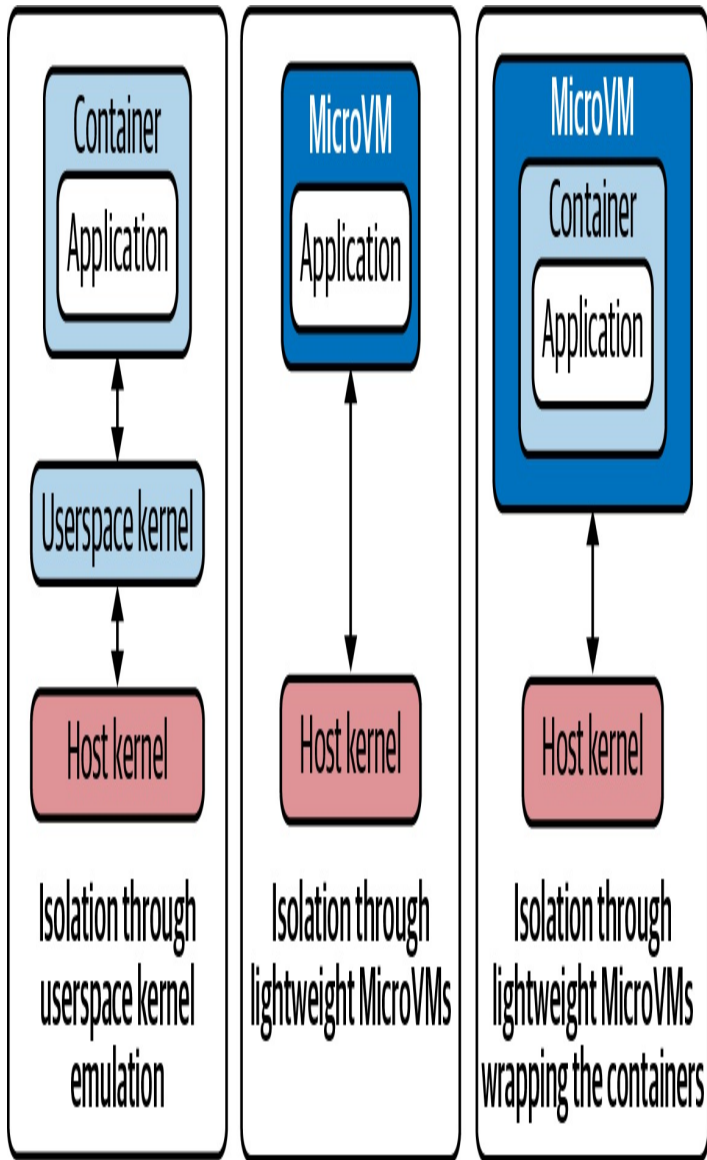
Container

Application

Userspace kernel

Host kernel

Isolation through userspace kernel emulation

MicroVM

Application

Host kernel

Isolation through lightweight MicroVMs

MicroVM

Container

Application

Host kernel

Isolation through lightweight MicroVMs wrapping the containers